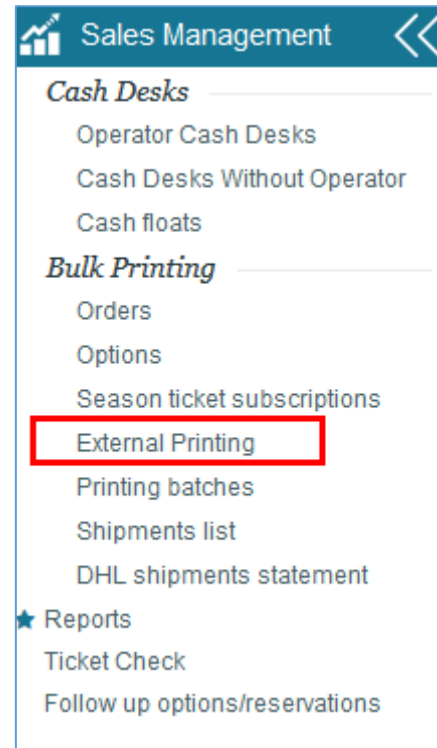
Sales Management

Cash Desks

Operator Cash Desks

Cash Desks Without Operator

Cash floats

Bulk Printing

Orders

Options

Season ticket subscriptions

External Printing

Printing batches

Shipments list

DHL shipments statement

Reports

Ticket Check

Follow up options/reservations